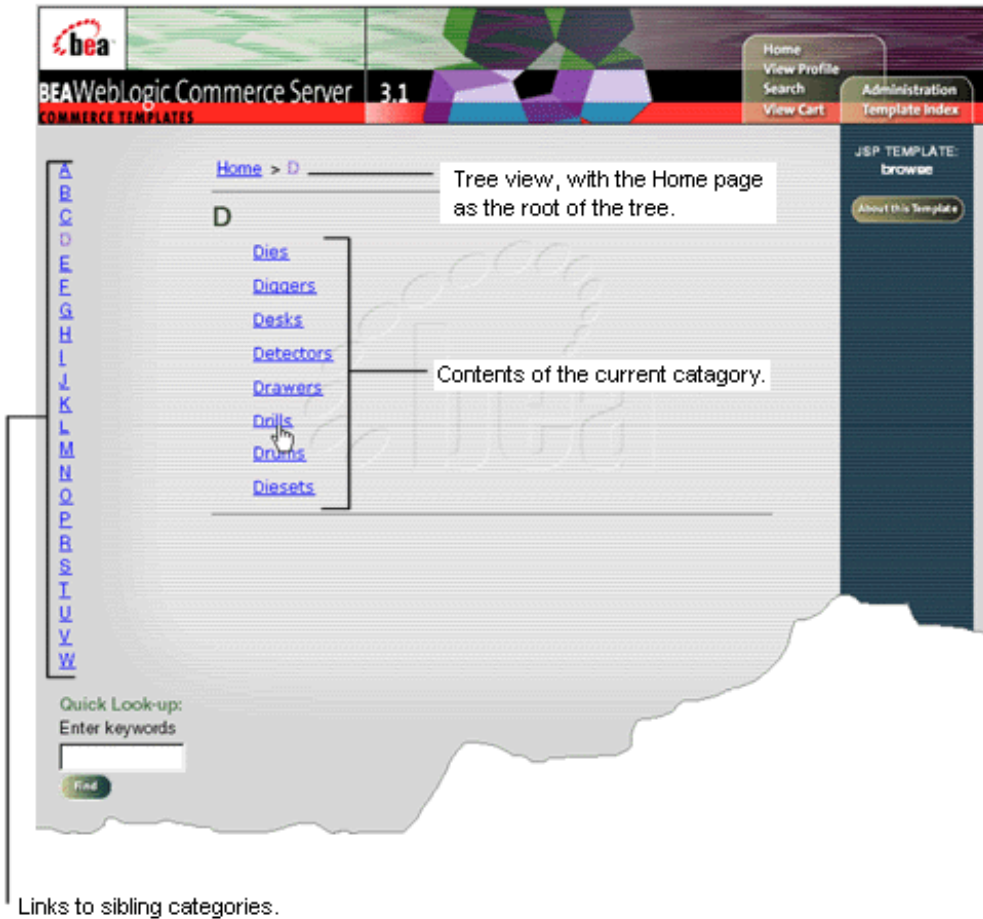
bea

BEAWebLogic Commerce Server 3.1
COMMERCE TEMPLATES

Home
View Profile
Search
View Cart
Administration
Template Index

JSP TEMPLATE:
browse

About this Template

A
B
C
D
E
F
G
H
I
J
K
L
M
N
O
P
R
S
T
U
V
W

Home > D

Tree view, with the Home page as the root of the tree.

D

Dies
Diggers
Desks
Detectors
Drawers
Drills
Drums
Diesets

Contents of the current catagory.

Quick Look-up:
Enter keywords

Find

Links to sibling categories.